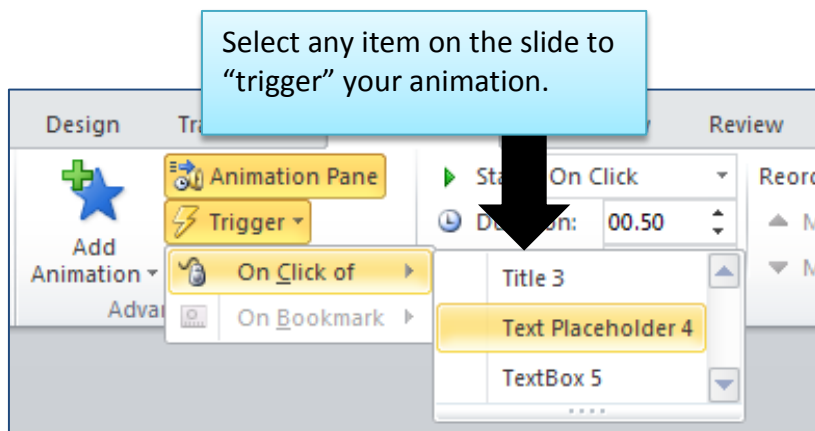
Select any item on the slide to "trigger" your animation.

Design Tra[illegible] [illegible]y Review

Add Animation ▾

Adva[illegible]

Animation Pane

Trigger ▾

On Click of ▸

On Bookmark ▸

Sta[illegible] On Click

D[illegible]on: 00.50

Reor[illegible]

M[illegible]

M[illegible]

Title 3

Text Placeholder 4

TextBox 5